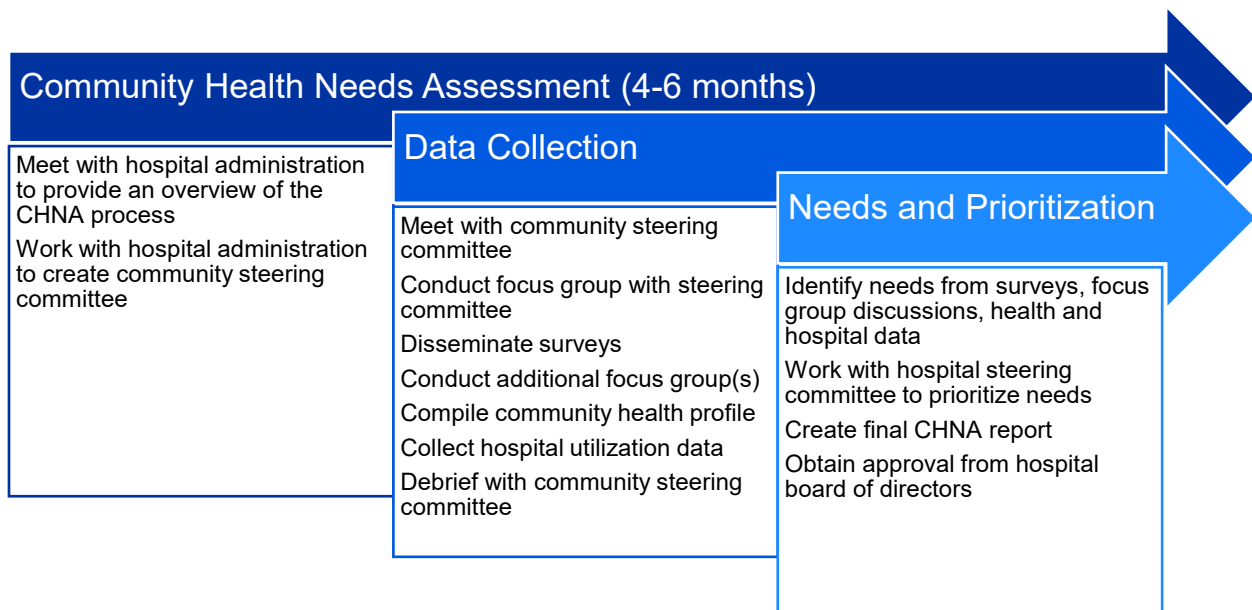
Community Health Needs Assessment (4-6 months)

Meet with hospital administration to provide an overview of the CHNA process

Work with hospital administration to create community steering committee

Data Collection

Meet with community steering committee

Conduct focus group with steering committee

Disseminate surveys

Conduct additional focus group(s)

Compile community health profile

Collect hospital utilization data

Debrief with community steering committee

Needs and Prioritization

Identify needs from surveys, focus group discussions, health and hospital data

Work with hospital steering committee to prioritize needs

Create final CHNA report

Obtain approval from hospital board of directors